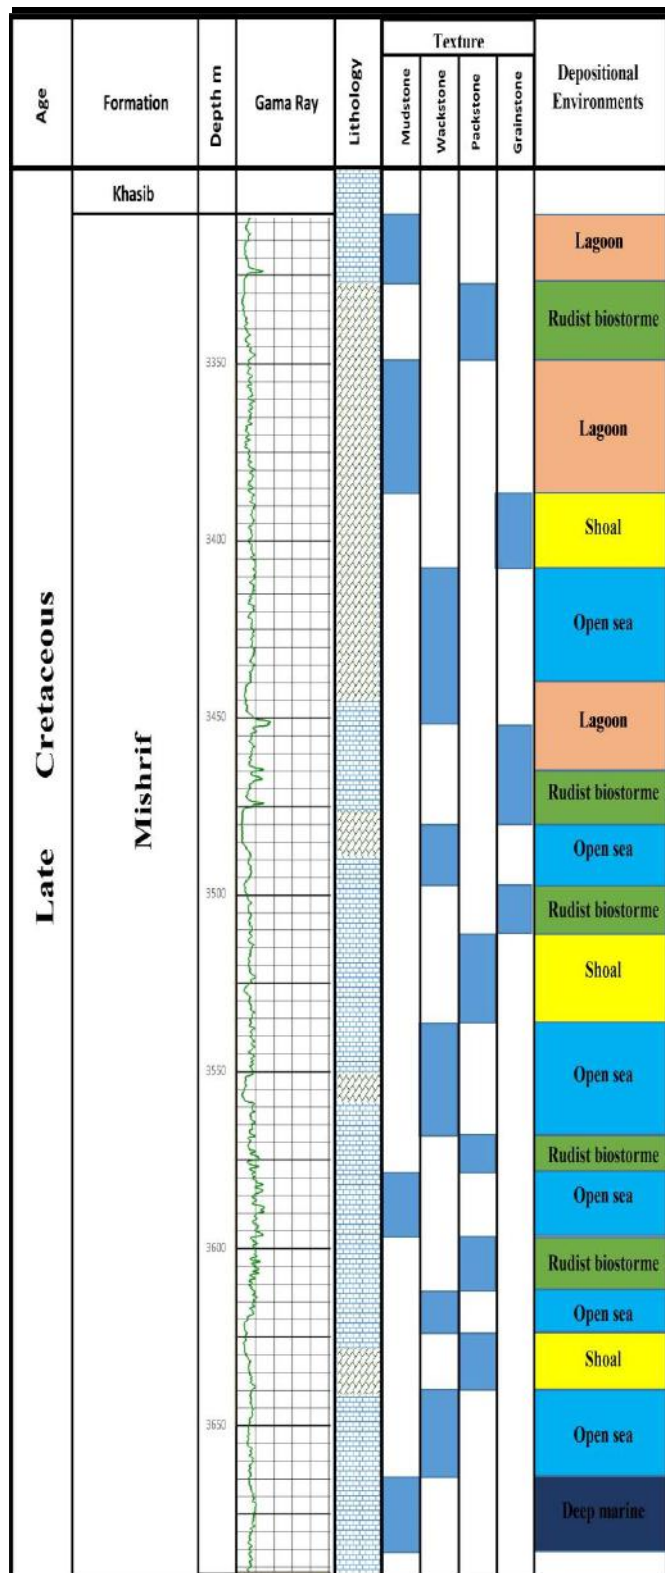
| Age | Formation | Depth m | Gama Ray | Lithology | Mudstone | Wackstone | Packstone | Grainstone | Depositional Environments |
|---|---|---|---|---|---|---|---|---|---|
| | Khasib | | | | | | | | |

Texture

Late Cretaceous

Mishrif

3350
3400
3450
3500
3550
3600
3650

Lagoon
Rudist biostorme
Lagoon
Shoal
Open sea
Lagoon
Rudist biostorme
Open sea
Rudist biostorme
Shoal
Open sea
Rudist biostorme
Open sea
Rudist biostorme
Open sea
Shoal
Open sea
Deep marine